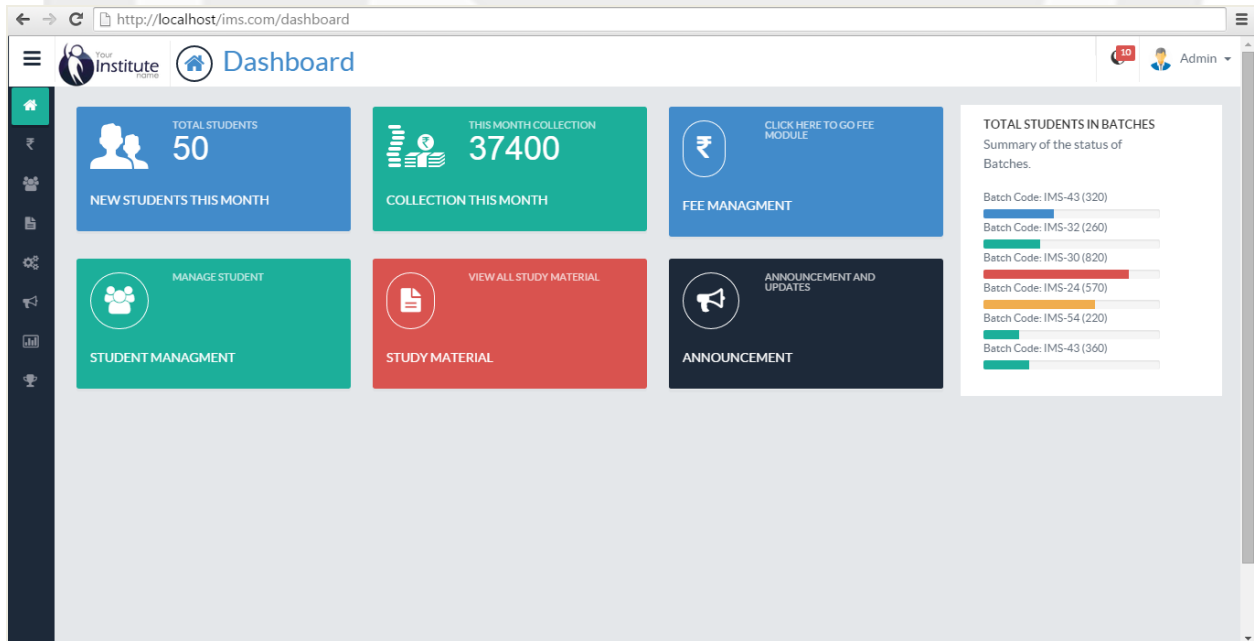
http://localhost/ims.com/dashboard

Your Institute name

Dashboard

10

Admin

TOTAL STUDENTS
50
NEW STUDENTS THIS MONTH

THIS MONTH COLLECTION
37400
COLLECTION THIS MONTH

CLICK HERE TO GO FEE MODULE
FEE MANAGMENT

TOTAL STUDENTS IN BATCHES
Summary of the status of Batches.

Batch Code: IMS-43 (320)
Batch Code: IMS-32 (260)
Batch Code: IMS-30 (820)
Batch Code: IMS-24 (570)
Batch Code: IMS-54 (220)
Batch Code: IMS-43 (360)

MANAGE STUDENT
STUDENT MANAGMENT

VIEW ALL STUDY MATERIAL
STUDY MATERIAL

ANNOUNCEMENT AND UPDATES
ANNOUNCEMENT